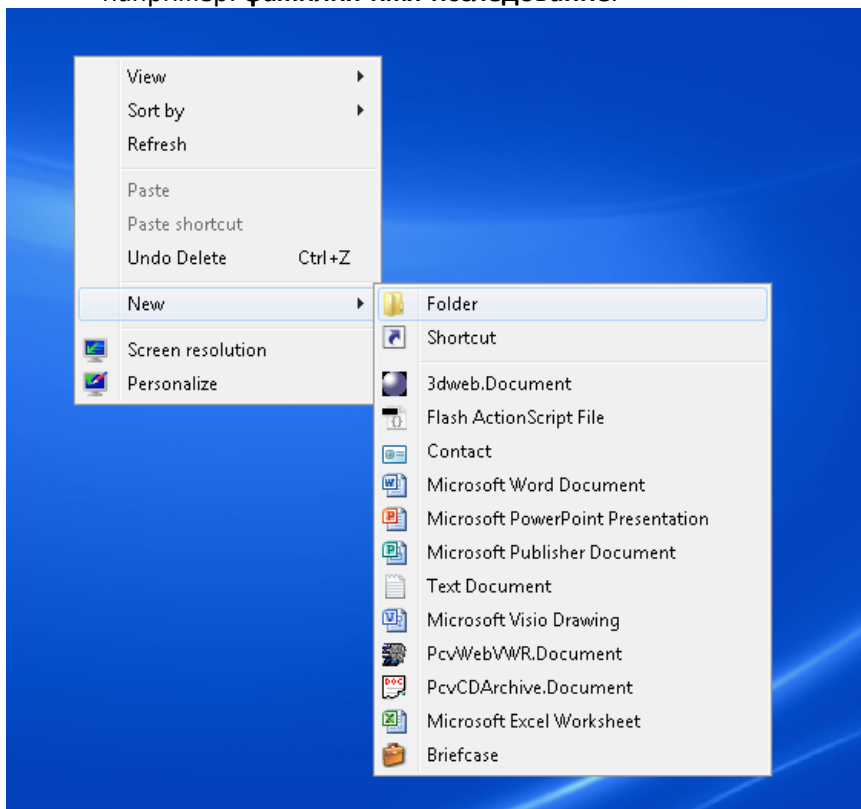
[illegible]

View
Sort by
Refresh

Paste
Paste shortcut
Undo Delete Ctrl+Z

New

Screen resolution
Personalize

Folder
Shortcut

3dweb.Document
Flash ActionScript File
Contact
Microsoft Word Document
Microsoft PowerPoint Presentation
Microsoft Publisher Document
Text Document
Microsoft Visio Drawing
PcvWebVWR.Document
PcvCDArchive.Document
Microsoft Excel Worksheet
Briefcase